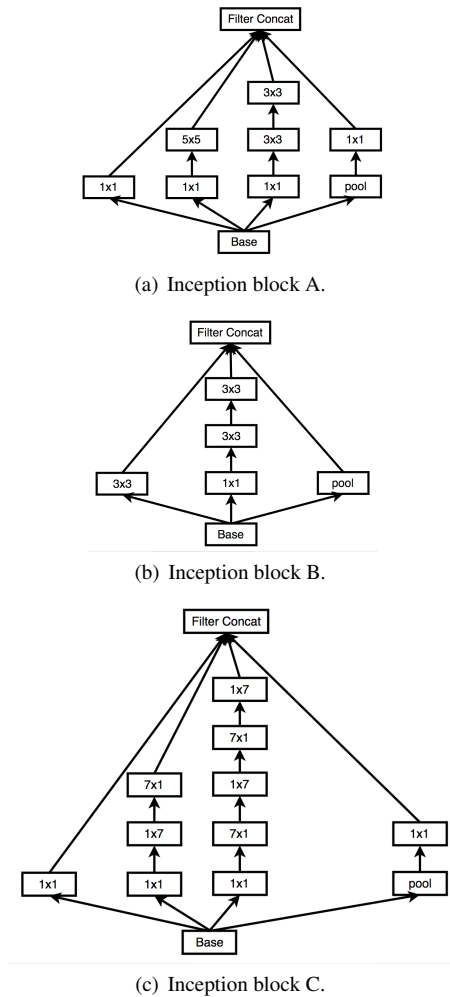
Filter Concat

3x3

5x5

3x3

1x1

1x1

1x1

1x1

pool

Base

(a) Inception block A.

Filter Concat

3x3

3x3

3x3

1x1

pool

Base

(b) Inception block B.

Filter Concat

1x7

7x1

7x1

1x7

1x7

7x1

1x1

1x1

1x1

1x1

pool

Base

(c) Inception block C.